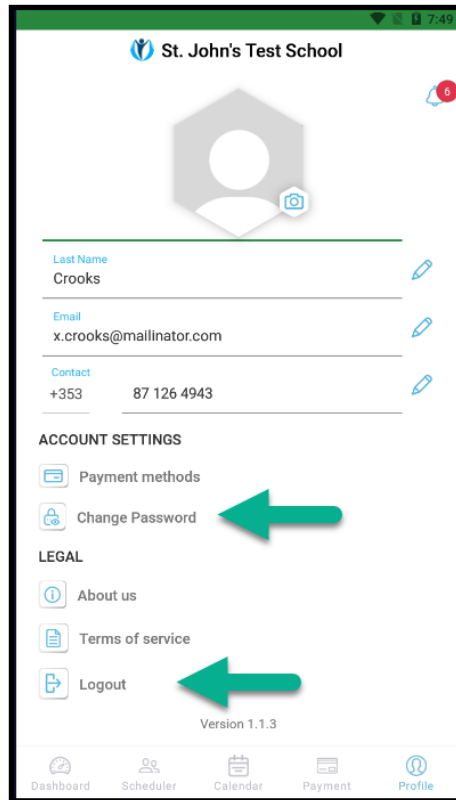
7:49

St. John's Test School

6

Last Name
Crooks

Email
x.crooks@mailinator.com

Contact
+353 87 126 4943

ACCOUNT SETTINGS

Payment methods

Change Password

LEGAL

About us

Terms of service

Logout

Version 1.1.3

Dashboard Scheduler Calendar Payment Profile